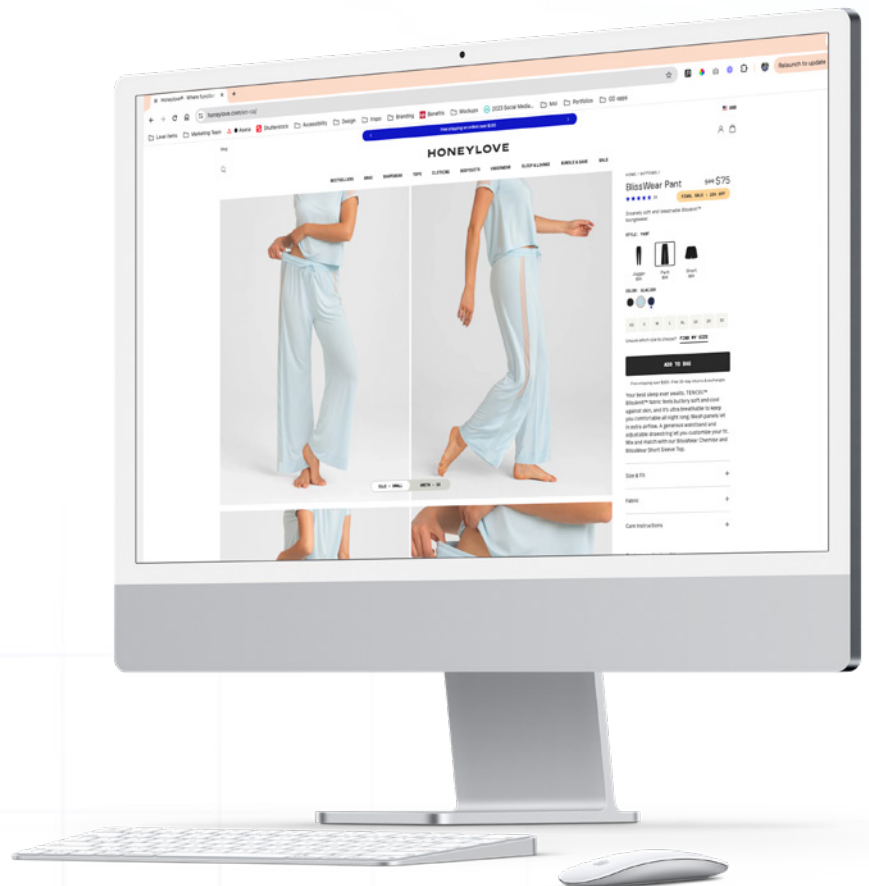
Honeylove® Where function

Relaunch to update

honeylove.com/en-us/

Love Hero Marketing Team Alaska Shutterstock Accessibility Design Pages Branding Benefits Workouts 2023 Social Media Mol Portfolio GD apps

Free shipping on orders over $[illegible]

HONEYLOVE

BESTSELLERS BRAS SHAPEWEAR TOPS CLOTHING BODYSUITS SWIMWEAR SLEEP & LOUNGE BUNDLE & SAVE SALE

BlissWear Pant

$94 $75

FINAL SALE · 20% OFF

Jogger Pant Short

ADD TO BAG

Your best sleep ever awaits. TENCEL™ Blissband™ fabric feels buttery soft and cool against skin, and it's ultra breathable to keep you comfortable all night long. Mesh panels let in extra airflow. A generous waistband and adjustable drawstring let you customize your fit. Mix and match with our BlissWear Chemise and BlissWear Short Sleeve Top.

Size & Fit

Fabric

Care Instructions